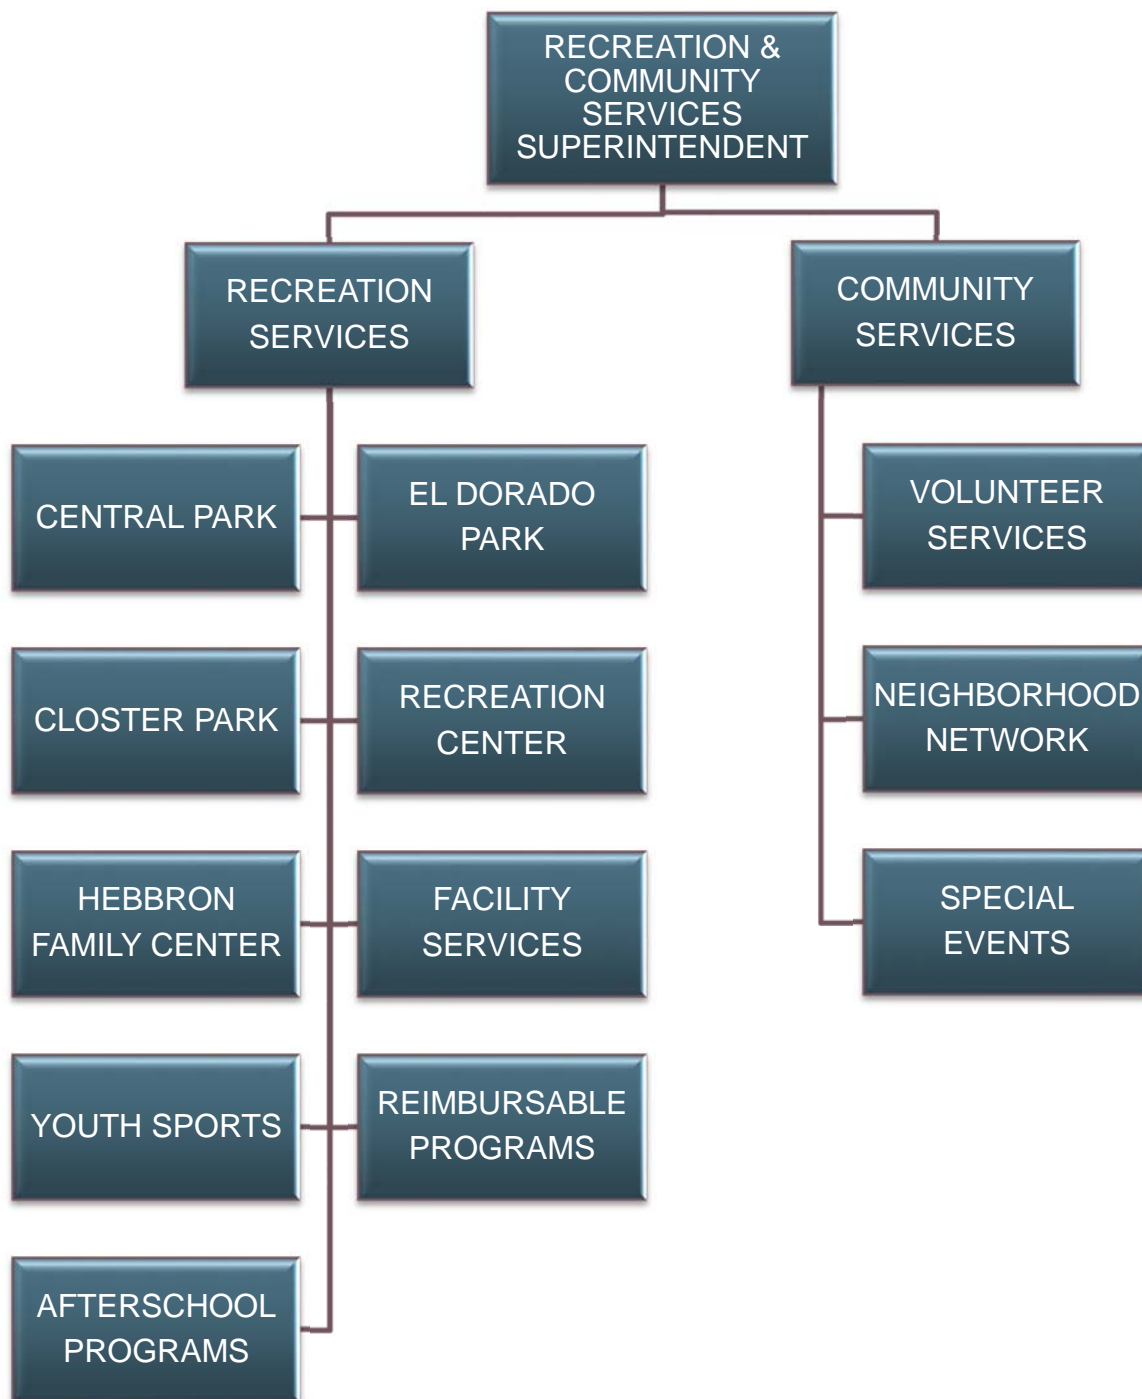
RECREATION & COMMUNITY SERVICES SUPERINTENDENT

RECREATION SERVICES

COMMUNITY SERVICES

CENTRAL PARK

EL DORADO PARK

CLOSTER PARK

RECREATION CENTER

HEBBRON FAMILY CENTER

FACILITY SERVICES

YOUTH SPORTS

REIMBURSABLE PROGRAMS

AFTERSCHOOL PROGRAMS

VOLUNTEER SERVICES

NEIGHBORHOOD NETWORK

SPECIAL EVENTS